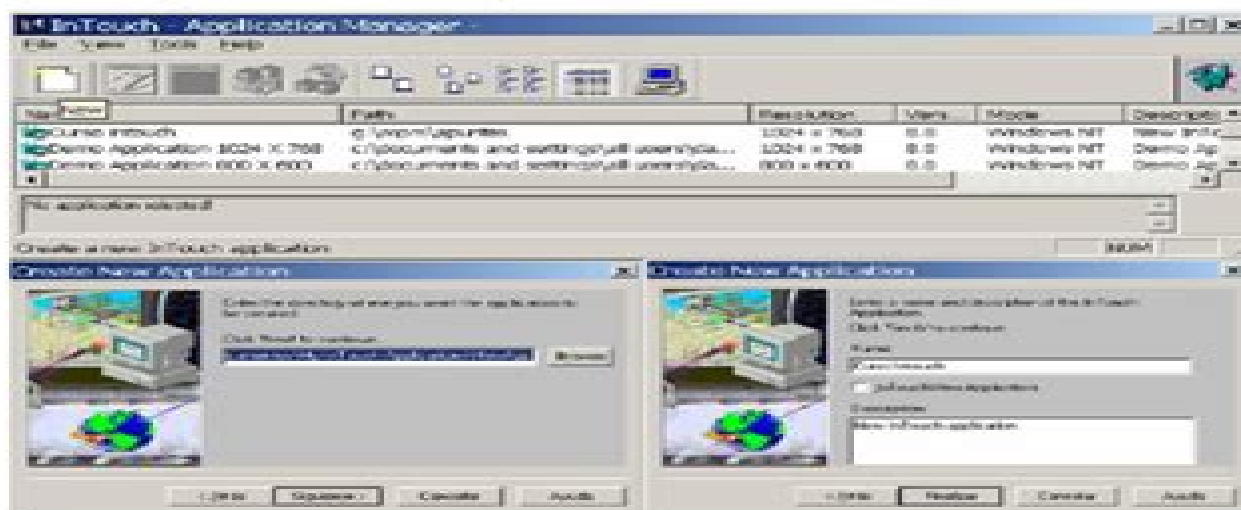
InTouch - Application Manager

File View Tools Help

| Na New | Path | Resolution | Vers | Mode | Descripti |
|---|---|---|---|---|---|
| Curso intouch | c:\documents\apuntes | 1024 x 768 | 8.0 | Windows NT | New InTo |
| Demo Application 1024 X 768 | c:\documents and settings\all users\da... | 1024 x 768 | 8.0 | Windows NT | Demo Ap |
| Demo Application 800 X 600 | c:\documents and settings\all users\da... | 800 x 600 | 8.0 | Windows NT | Demo Ap |

No application selected!

Create a new InTouch application

NUM

Create New Application

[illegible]

Click Next to continue.

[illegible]

Browse

< Atrás Siguiente > Cancelar Ayuda

Create New Application

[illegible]

Click Finish to continue.

Name

Curso intouch

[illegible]

Description

New InTouch application

< Atrás Finalizar Cancelar Ayuda